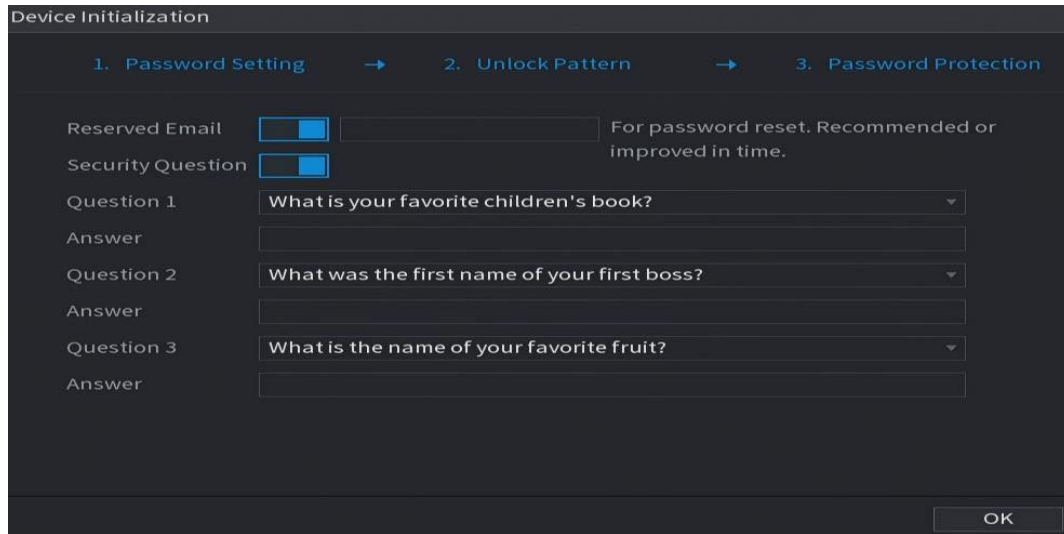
Device Initialization

1. Password Setting → 2. Unlock Pattern → 3. Password Protection

Reserved Email

For password reset. Recommended or improved in time.

Security Question

Question 1
What is your favorite children's book?

Answer

Question 2
What was the first name of your first boss?

Answer

Question 3
What is the name of your favorite fruit?

Answer

OK